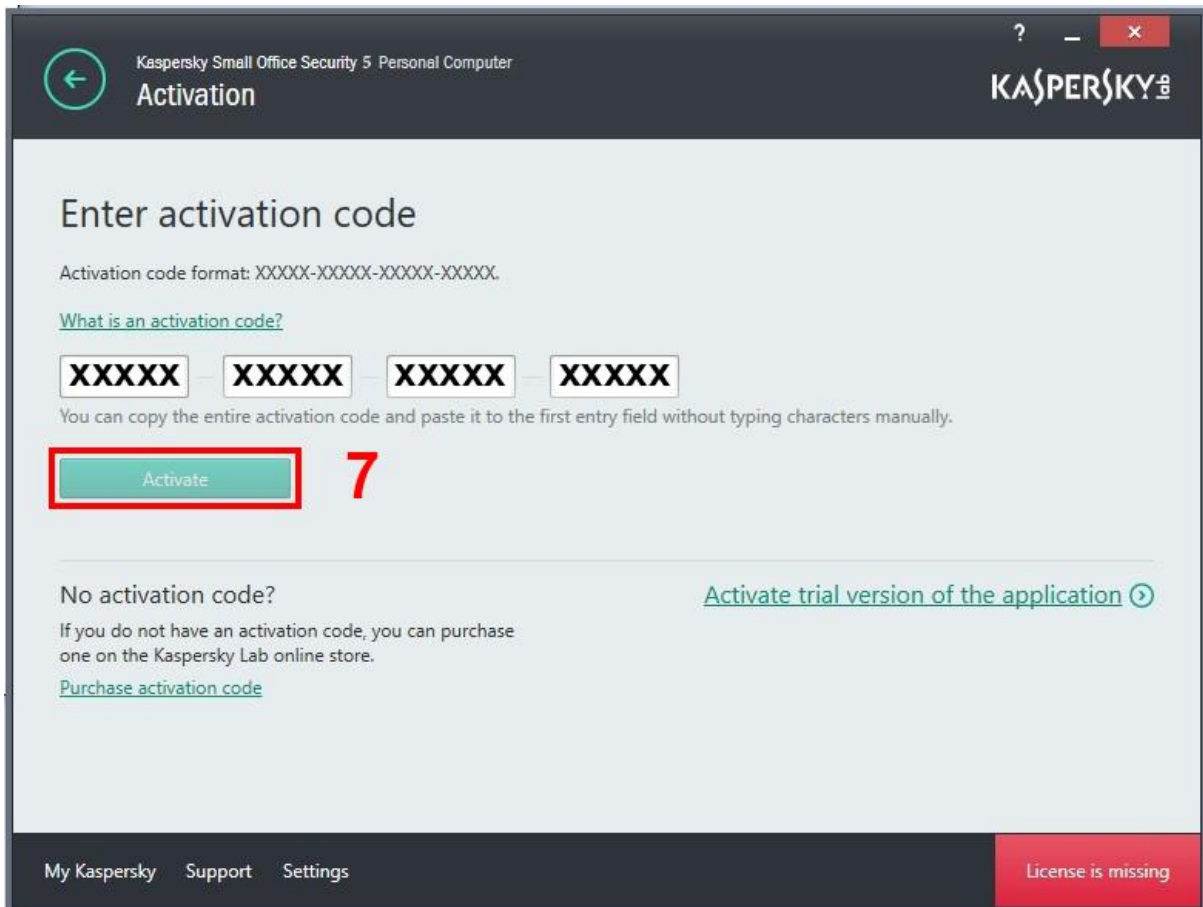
Kaspersky Small Office Security 5 Personal Computer
Activation

? _ ×

KASPERSKY lab

Enter activation code

Activation code format: XXXXX-XXXXX-XXXXX-XXXXX.

What is an activation code?

XXXXX XXXXX XXXXX XXXXX

You can copy the entire activation code and paste it to the first entry field without typing characters manually.

Activate

7

No activation code?

If you do not have an activation code, you can purchase one on the Kaspersky Lab online store.

Purchase activation code

Activate trial version of the application

My Kaspersky Support Settings

License is missing